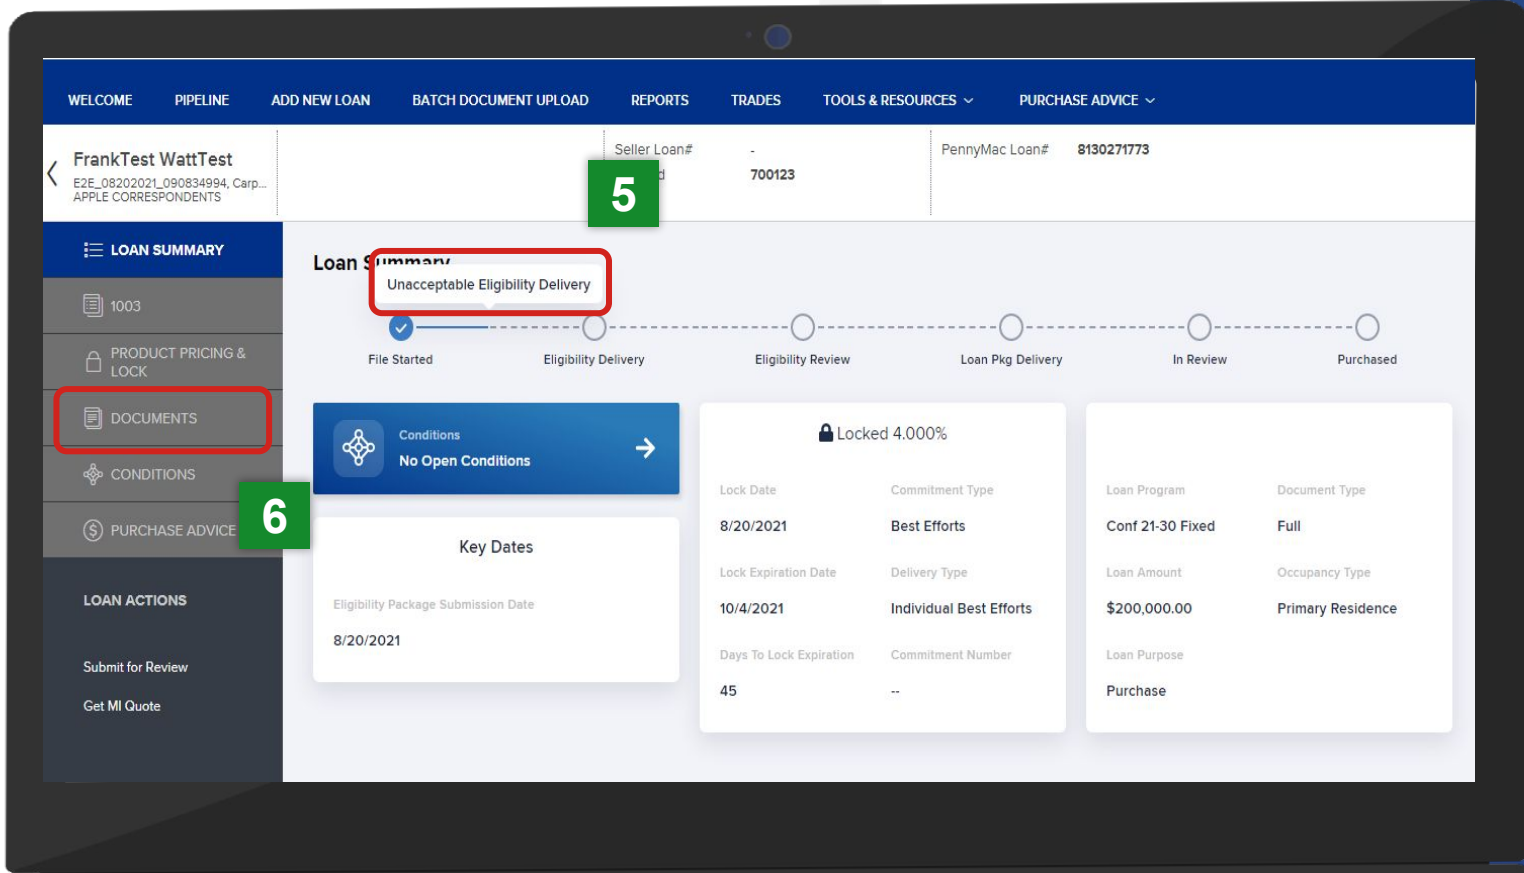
WELCOME PIPELINE ADD NEW LOAN BATCH DOCUMENT UPLOAD REPORTS TRADES TOOLS & RESOURCES PURCHASE ADVICE

FrankTest WattTest
E2E_08202021_090834994, Carp...
APPLE CORRESPONDENTS

Seller Loan# -
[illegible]d 700123

5

PennyMac Loan# 8130271773

LOAN SUMMARY
1003
PRODUCT PRICING & LOCK
DOCUMENTS
CONDITIONS
PURCHASE ADVICE

6

LOAN ACTIONS
Submit for Review
Get MI Quote

Loan S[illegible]

Unacceptable Eligibility Delivery

File Started
Eligibility Delivery
Eligibility Review
Loan Pkg Delivery
In Review
Purchased

Conditions
No Open Conditions

Key Dates
Eligibility Package Submission Date
8/20/2021

Locked 4.000%

| Lock Date | Commitment Type |
|---|---|
| 8/20/2021 | Best Efforts |
| Lock Expiration Date | Delivery Type |
| 10/4/2021 | Individual Best Efforts |
| Days To Lock Expiration | Commitment Number |
| 45 | -- |

| Loan Program | Document Type |
|---|---|
| Conf 21-30 Fixed | Full |
| Loan Amount | Occupancy Type |
| $200,000.00 | Primary Residence |
| Loan Purpose | |
| Purchase | |